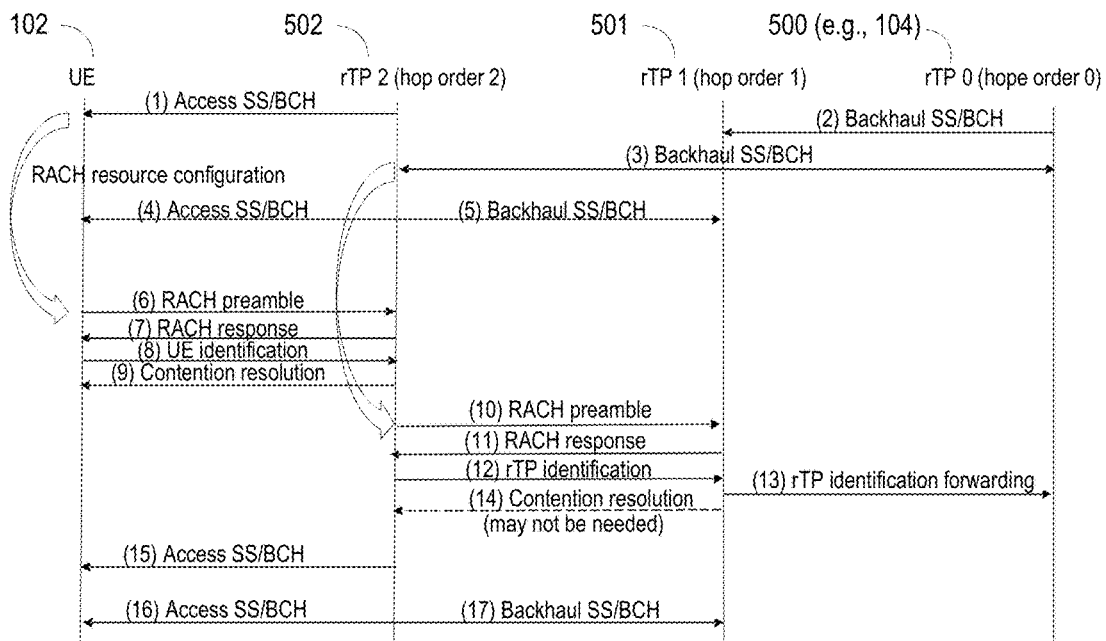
102
502
501
500 (e.g., 104)

UE
rTP 2 (hop order 2)
rTP 1 (hop order 1)
rTP 0 (hope order 0)

(1) Access SS/BCH
(2) Backhaul SS/BCH
(3) Backhaul SS/BCH
RACH resource configuration
(4) Access SS/BCH
(5) Backhaul SS/BCH
(6) RACH preamble
(7) RACH response
(8) UE identification
(9) Contention resolution
(10) RACH preamble
(11) RACH response
(12) rTP identification
(13) rTP identification forwarding
(14) Contention resolution (may not be needed)
(15) Access SS/BCH
(16) Access SS/BCH
(17) Backhaul SS/BCH